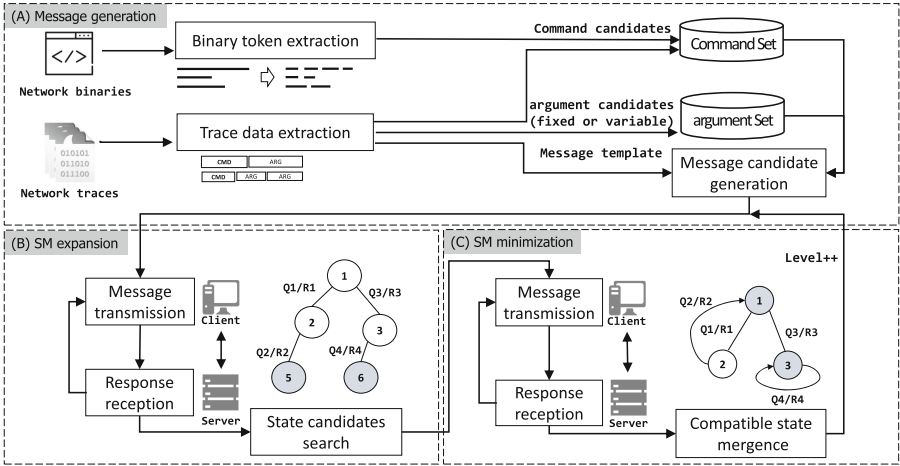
(A) Message generation

Network binaries

Binary token extraction

Command candidates

Command Set

Network traces

010101
011010
011100

Trace data extraction

CMD ARG
CMD ARG ARG

argument candidates (fixed or variable)

argument Set

Message template

Message candidate generation

(B) SM expansion

Message transmission

Client

Response reception

Server

1
Q1/R1
Q3/R3
2
3
Q2/R2
Q4/R4
5
6

State candidates search

(C) SM minimization

Level++

Message transmission

Client

Response reception

Server

Q2/R2
1
Q1/R1
Q3/R3
2
3
Q4/R4

Compatible state mergence